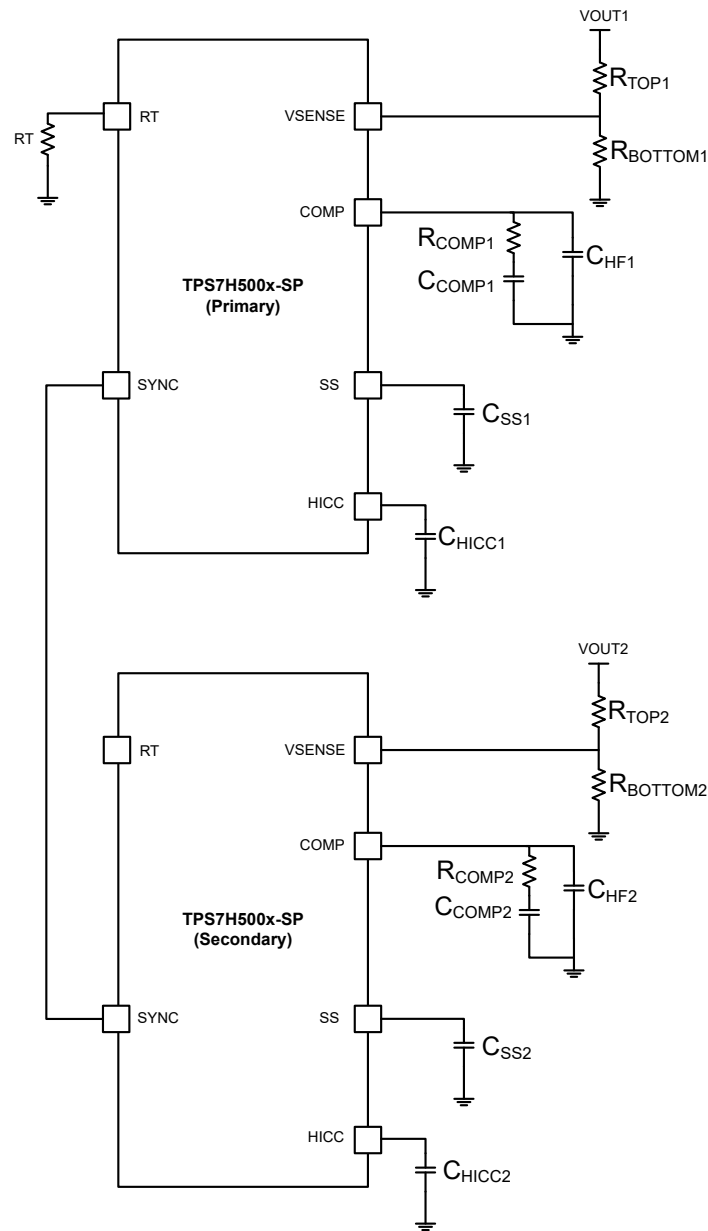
VOUT1

RT

RT

VSENSE

$R_{TOP1}$

$R_{BOTTOM1}$

COMP

$R_{COMP1}$

$C_{COMP1}$

$C_{HF1}$

TPS7H500x-SP
(Primary)

SYNC

SS

$C_{SS1}$

HICC

$C_{HICC1}$

VOUT2

RT

VSENSE

$R_{TOP2}$

$R_{BOTTOM2}$

COMP

$R_{COMP2}$

$C_{COMP2}$

$C_{HF2}$

TPS7H500x-SP
(Secondary)

SYNC

SS

$C_{SS2}$

HICC

$C_{HICC2}$